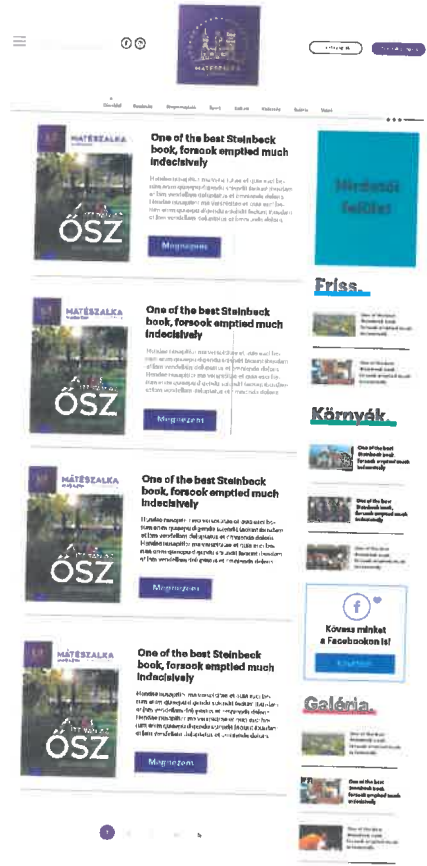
MÁTÉSZALKA

Címlap Rovatok Programajánló Sport Kultúra Közélet Galéria Videó

MÁTÉSZALKA

ŐSZ

One of the best Steinbeck book, forsook emptied much indecisively

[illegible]

Megnézem

MÁTÉSZALKA

ŐSZ

One of the best Steinbeck book, forsook emptied much indecisively

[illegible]

Megnézem

MÁTÉSZALKA

ŐSZ

One of the best Steinbeck book, forsook emptied much indecisively

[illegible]

Megnézem

MÁTÉSZALKA

ŐSZ

One of the best Steinbeck book, forsook emptied much indecisively

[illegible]

Megnézem

1

Hirdetési felület

Friss

One of the best Steinbeck book, forsook emptied much indecisively

One of the best Steinbeck book, forsook emptied much indecisively

Környék

One of the best Steinbeck book, forsook emptied much indecisively

One of the best Steinbeck book, forsook emptied much indecisively

One of the best Steinbeck book, forsook emptied much indecisively

Kövess minket a Facebookon is!

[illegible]

Galéria

One of the best Steinbeck book, forsook emptied much indecisively

One of the best Steinbeck book, forsook emptied much indecisively

One of the best Steinbeck book, forsook emptied much indecisively